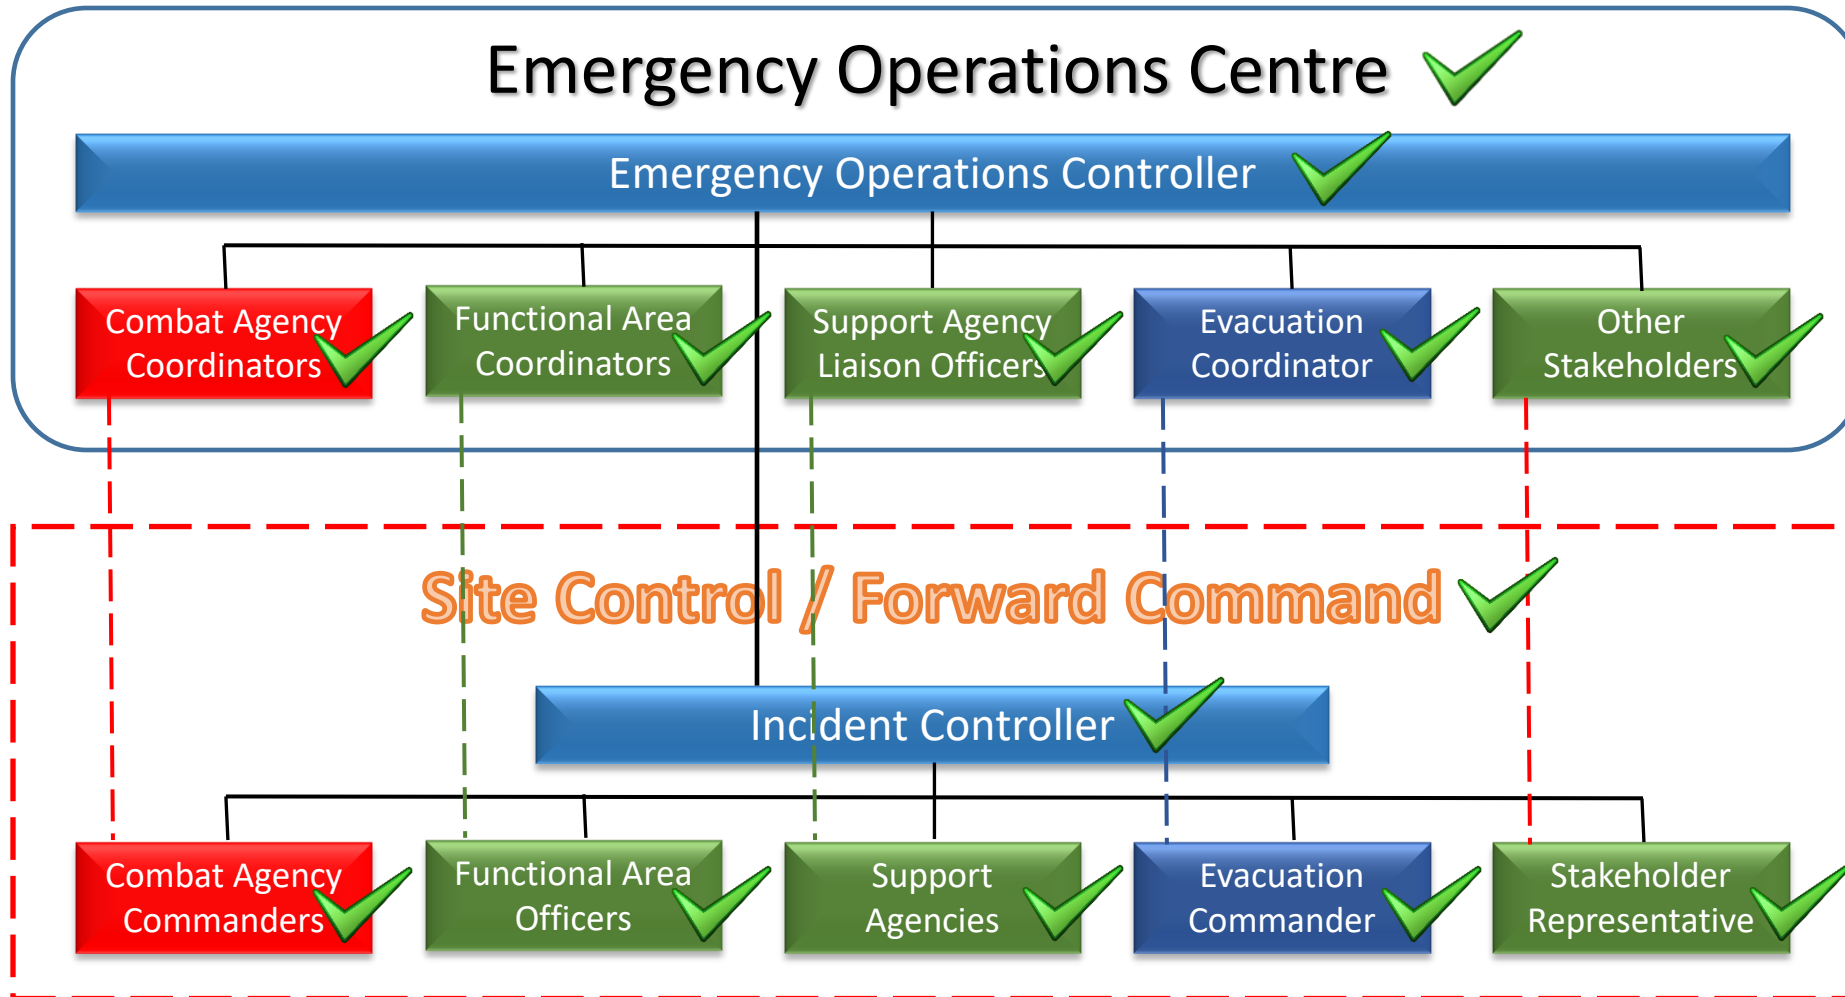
Emergency Operations Centre

Emergency Operations Controller

Combat Agency Coordinators

Functional Area Coordinators

Support Agency Liaison Officers

Evacuation Coordinator

Other Stakeholders

Site Control / Forward Command

Incident Controller

Combat Agency Commanders

Functional Area Officers

Support Agencies

Evacuation Commander

Stakeholder Representative